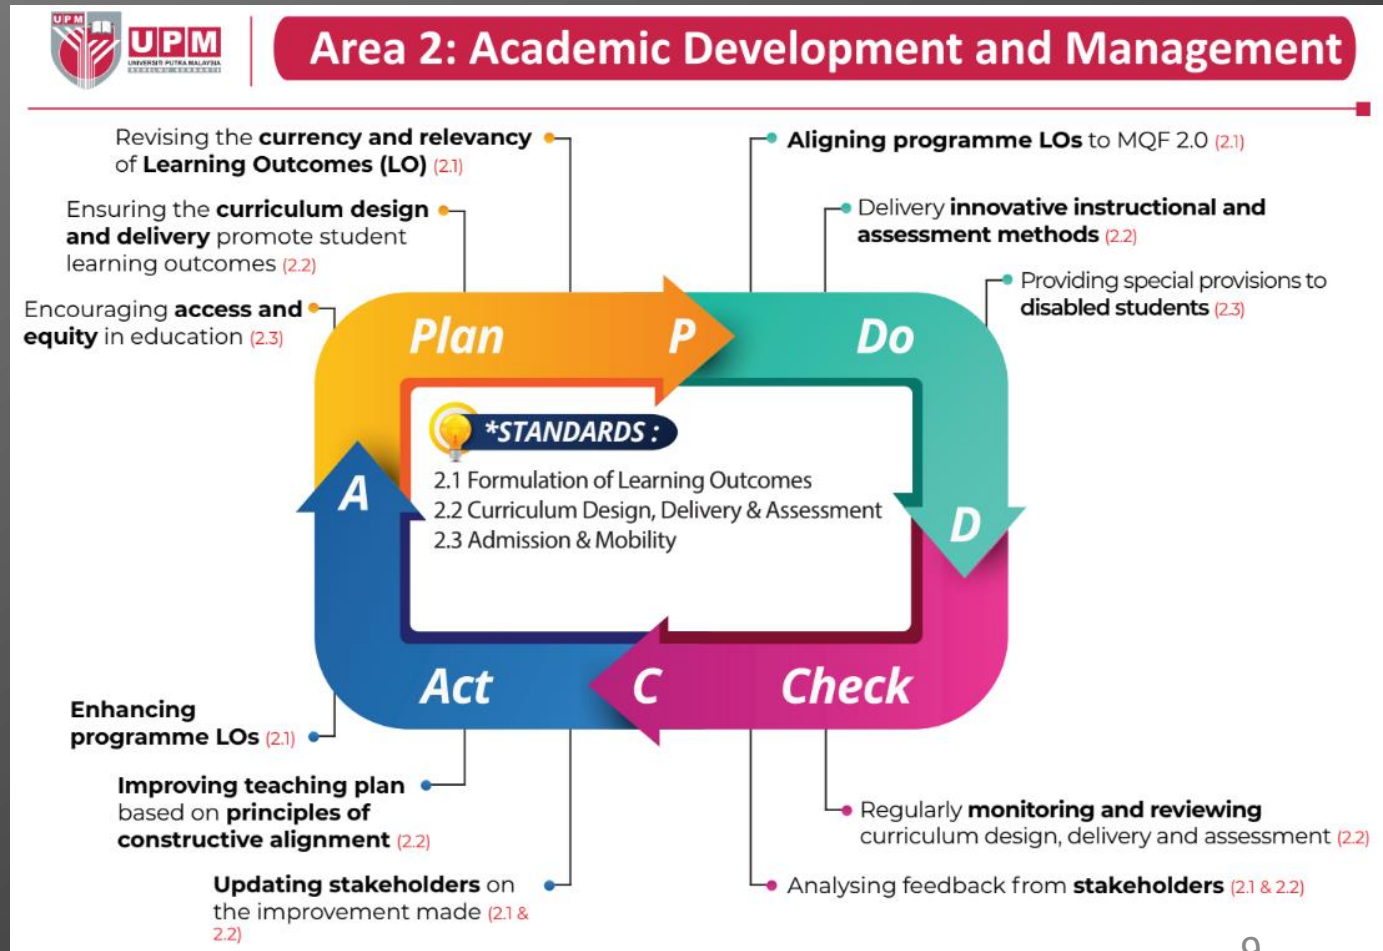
UPM
UPM
UNIVERSITI PUTRA MALAYSIA

Area 2: Academic Development and Management

Revising the currency and relevancy of Learning Outcomes (LO) (2.1)

Ensuring the curriculum design and delivery promote student learning outcomes (2.2)

Encouraging access and equity in education (2.3)

Aligning programme LOs to MQF 2.0 (2.1)

Delivery innovative instructional and assessment methods (2.2)

Providing special provisions to disabled students (2.3)

Plan P Do

*STANDARDS :
2.1 Formulation of Learning Outcomes
2.2 Curriculum Design, Delivery & Assessment
2.3 Admission & Mobility

A D

Act C Check

Enhancing programme LOs (2.1)

Improving teaching plan based on principles of constructive alignment (2.2)

Updating stakeholders on the improvement made (2.1 & 2.2)

Regularly monitoring and reviewing curriculum design, delivery and assessment (2.2)

Analysing feedback from stakeholders (2.1 & 2.2)

9